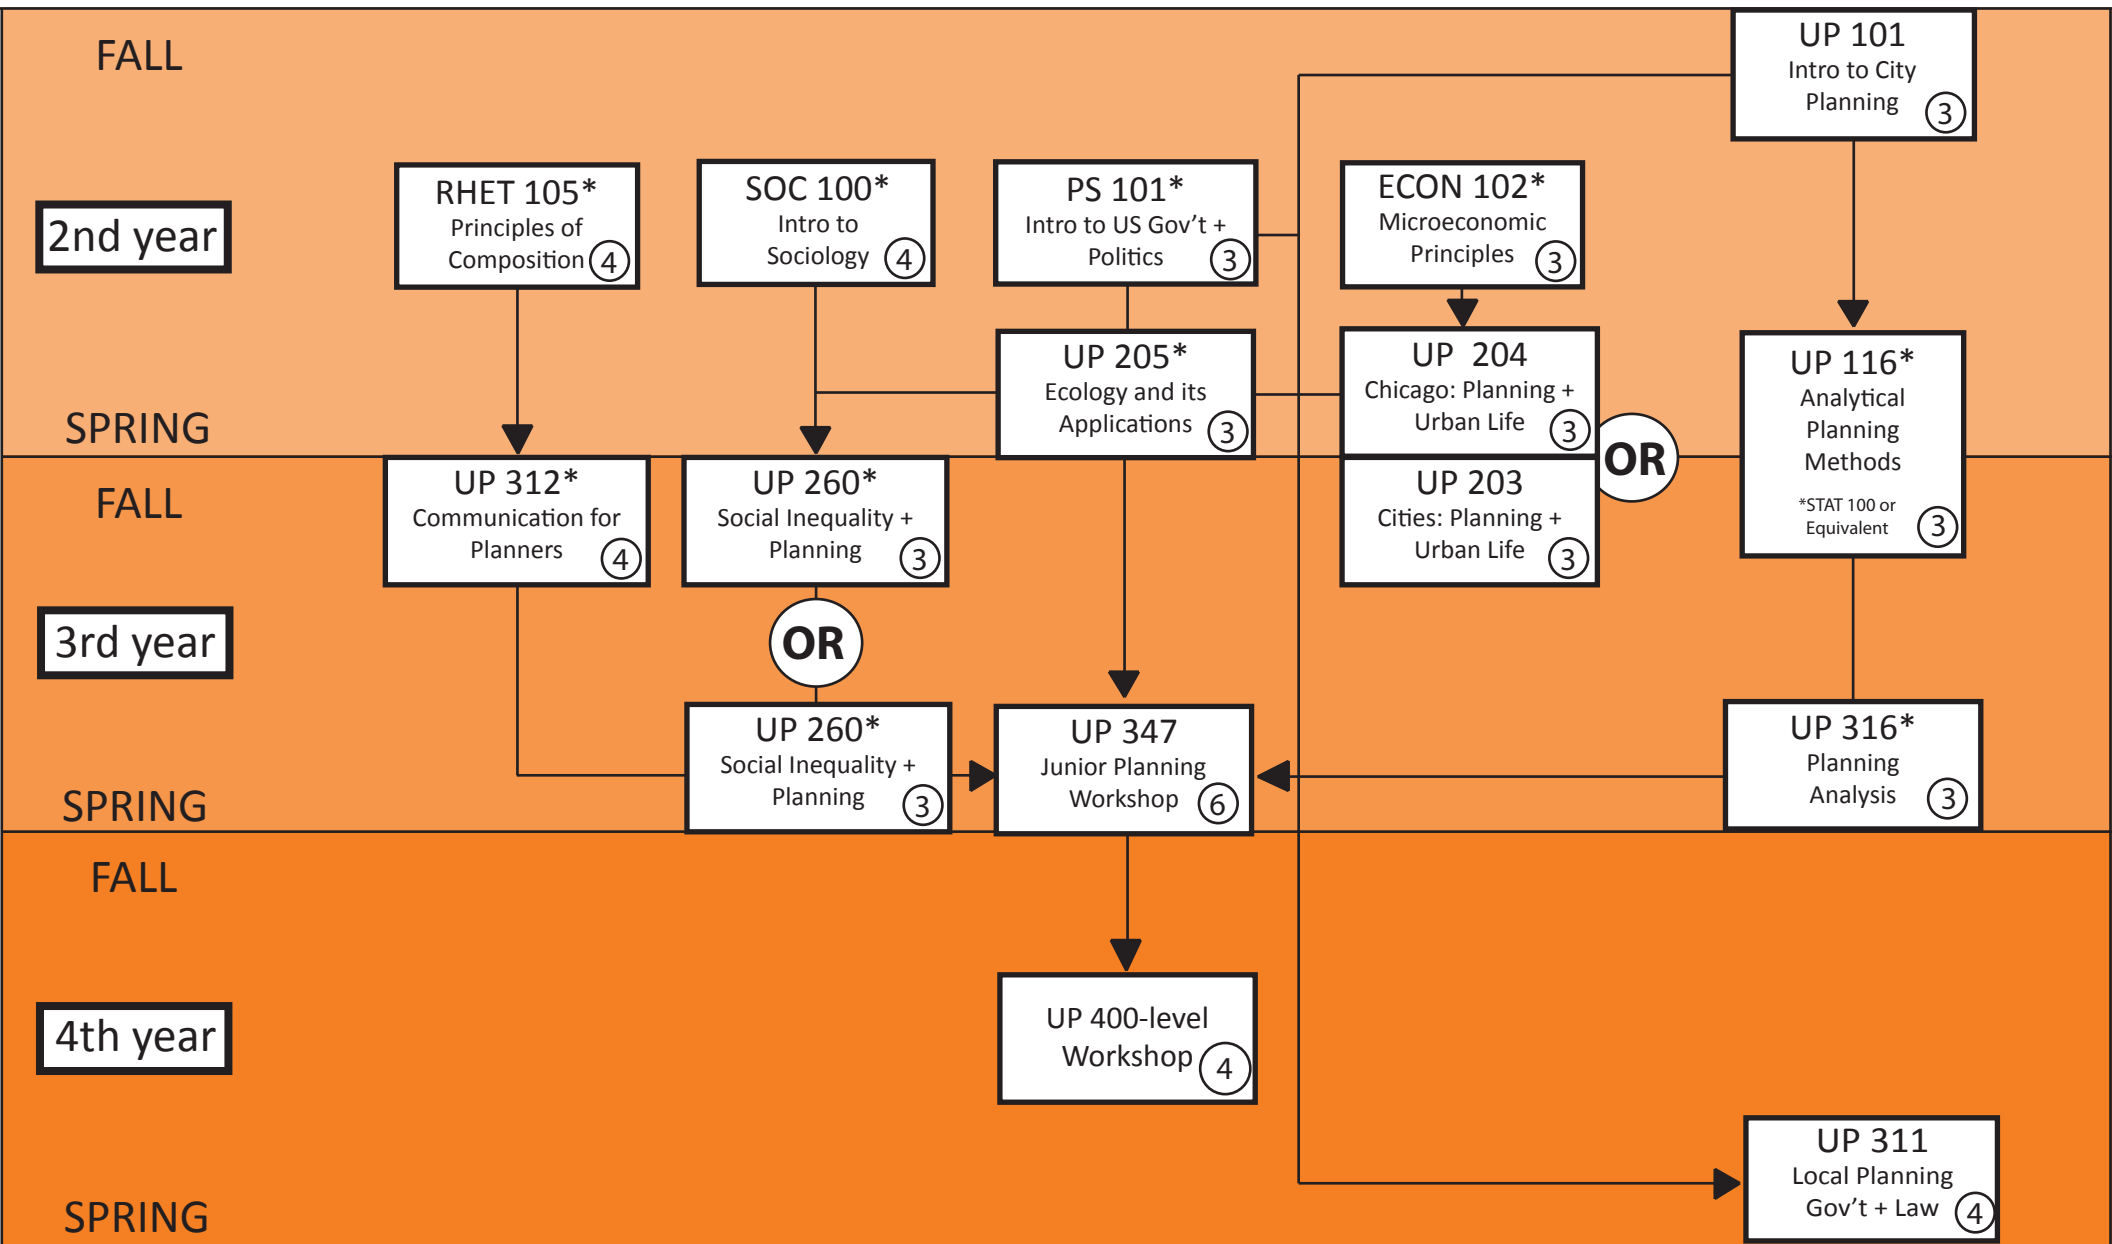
FALL

UP 101
Intro to City Planning 3

2nd year

RHET 105*
Principles of Composition 4

SOC 100*
Intro to Sociology 4

PS 101*
Intro to US Gov't + Politics 3

ECON 102*
Microeconomic Principles 3

SPRING

UP 205*
Ecology and its Applications 3

UP 204
Chicago: Planning + Urban Life 3

OR

UP 116*
Analytical Planning Methods
*STAT 100 or Equivalent 3

FALL

UP 312*
Communication for Planners 4

UP 260*
Social Inequality + Planning 3

UP 203
Cities: Planning + Urban Life 3

3rd year

OR

UP 260*
Social Inequality + Planning 3

UP 347
Junior Planning Workshop 6

UP 316*
Planning Analysis 3

SPRING

FALL

4th year

UP 400-level Workshop 4

UP 311
Local Planning Gov't + Law 4

SPRING